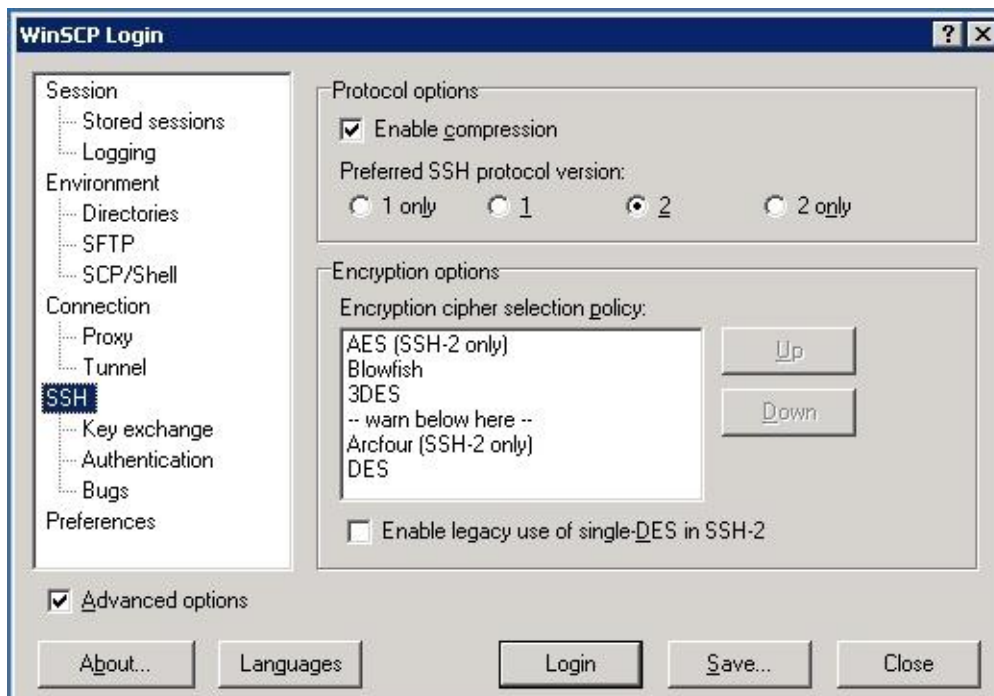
WinSCP Login

?

X

Session

Stored sessions

Logging

Environment

Directories

SFTP

SCP/Shell

Connection

Proxy

Tunnel

SSH

Key exchange

Authentication

Bugs

Preferences

Protocol options

Enable compression

Preferred SSH protocol version:

1 only

1

2

2 only

Encryption options

Encryption cipher selection policy:

AES (SSH-2 only)
Blowfish
3DES
-- warn below here --
Arcfour (SSH-2 only)
DES

Up

Down

Enable legacy use of single-DES in SSH-2

Advanced options

About...

Languages

Login

Save...

Close